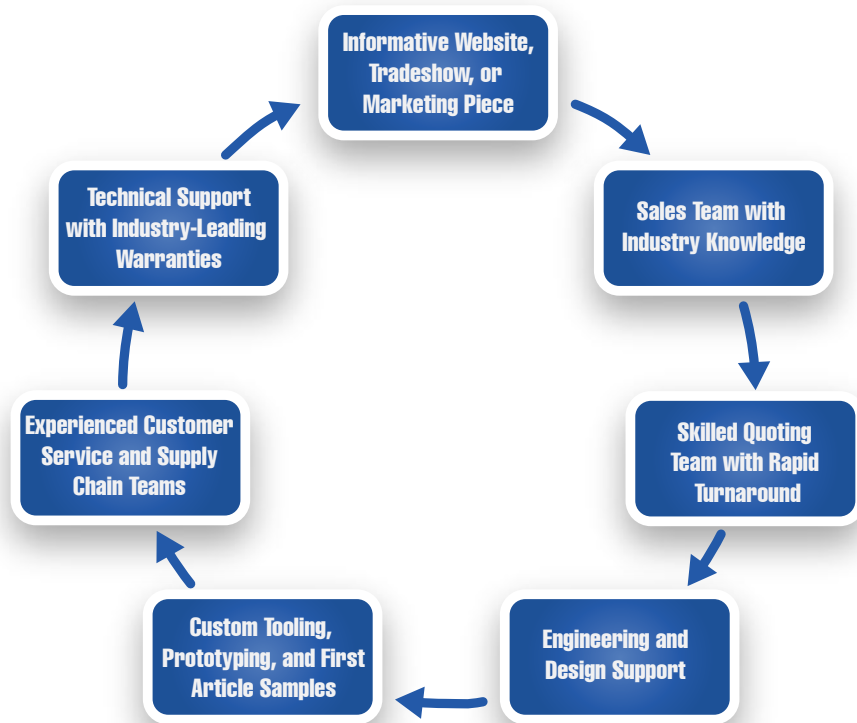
Informative Website, Tradeshow, or Marketing Piece

Sales Team with Industry Knowledge

Skilled Quoting Team with Rapid Turnaround

Engineering and Design Support

Custom Tooling, Prototyping, and First Article Samples

Experienced Customer Service and Supply Chain Teams

Technical Support with Industry-Leading Warranties